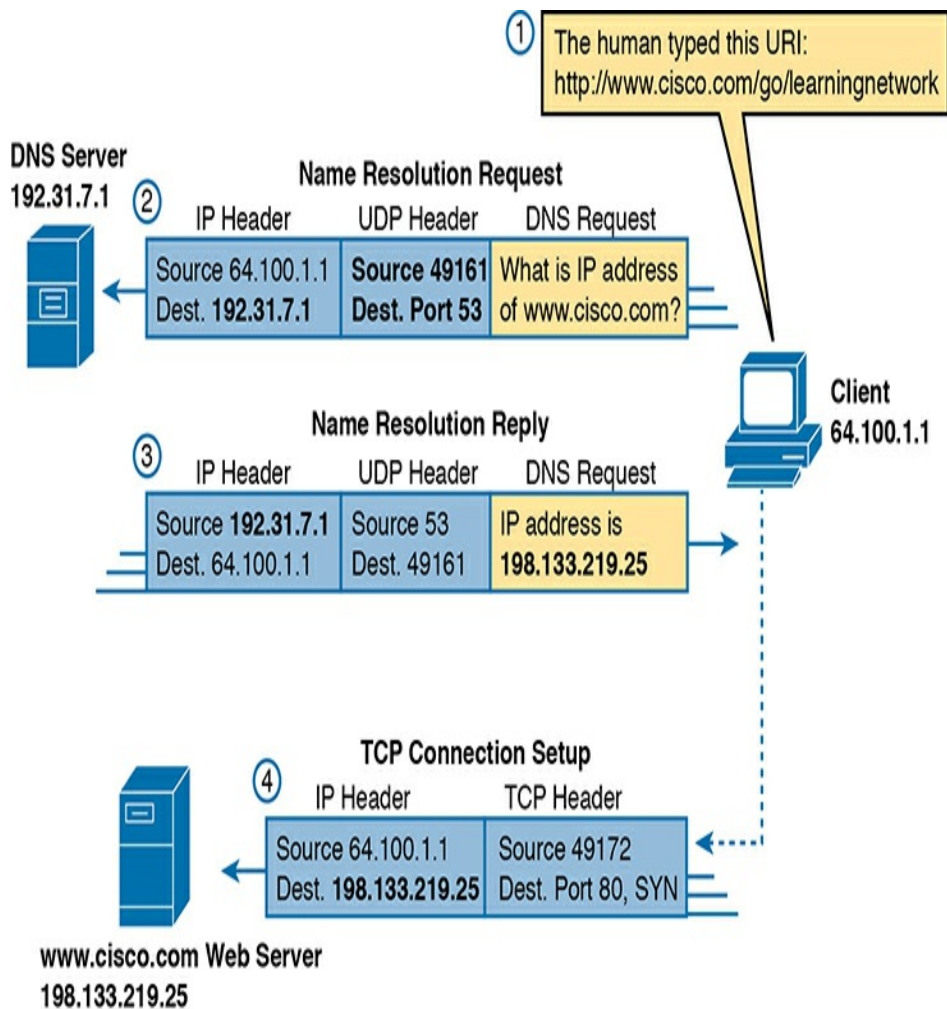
1
The human typed this URI:
http://www.cisco.com/go/learningnetwork

DNS Server
192.31.7.1

Name Resolution Request

2

| IP Header | UDP Header | DNS Request |
|---|---|---|
| Source 64.100.1.1 Dest. 192.31.7.1 | Source 49161 Dest. Port 53 | What is IP address of www.cisco.com? |

Client
64.100.1.1

Name Resolution Reply

3

| IP Header | UDP Header | DNS Request |
|---|---|---|
| Source 192.31.7.1 Dest. 64.100.1.1 | Source 53 Dest. 49161 | IP address is 198.133.219.25 |

TCP Connection Setup

4

| IP Header | TCP Header |
|---|---|
| Source 64.100.1.1 Dest. 198.133.219.25 | Source 49172 Dest. Port 80, SYN |

www.cisco.com Web Server
198.133.219.25